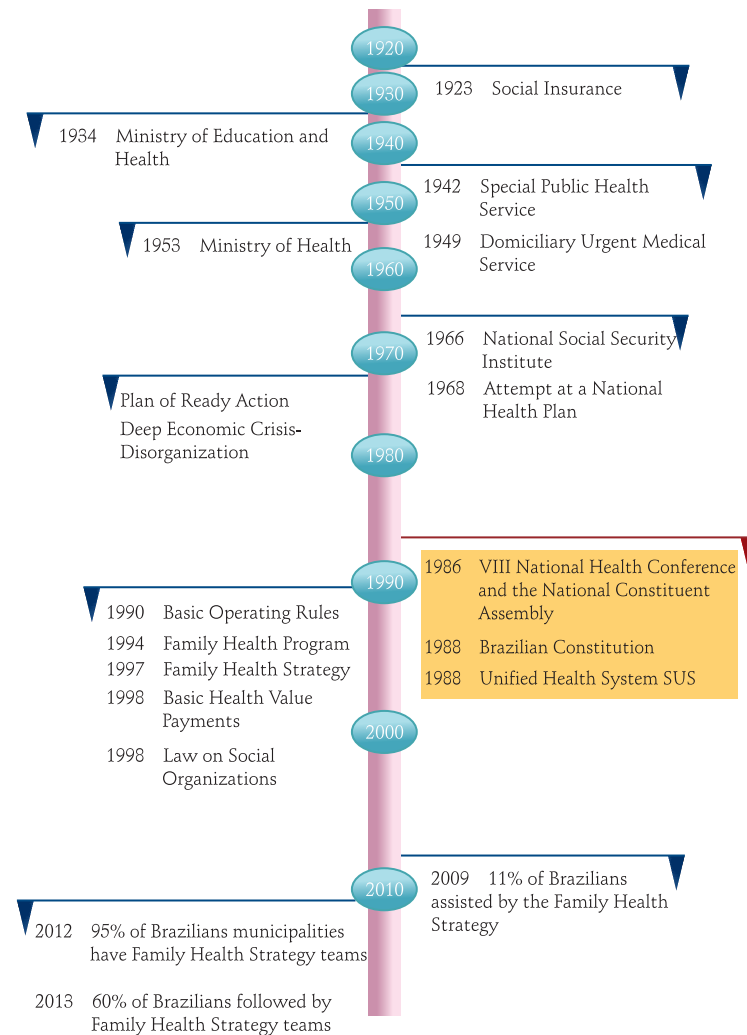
1920

1930

1923 Social Insurance

1934 Ministry of Education and Health

1940

1942 Special Public Health Service

1950

1953 Ministry of Health

1949 Domiciliary Urgent Medical Service

1960

1966 National Social Security Institute

1970

1968 Attempt at a National Health Plan

Plan of Ready Action

Deep Economic Crisis-Disorganization

1980

1986 VIII National Health Conference and the National Constituent Assembly

1990

1988 Brazilian Constitution

1988 Unified Health System SUS

1990 Basic Operating Rules

1994 Family Health Program

1997 Family Health Strategy

1998 Basic Health Value Payments

2000

1998 Law on Social Organizations

2010

2009 11% of Brazilians assisted by the Family Health Strategy

2012 95% of Brazilians municipalities have Family Health Strategy teams

2013 60% of Brazilians followed by Family Health Strategy teams